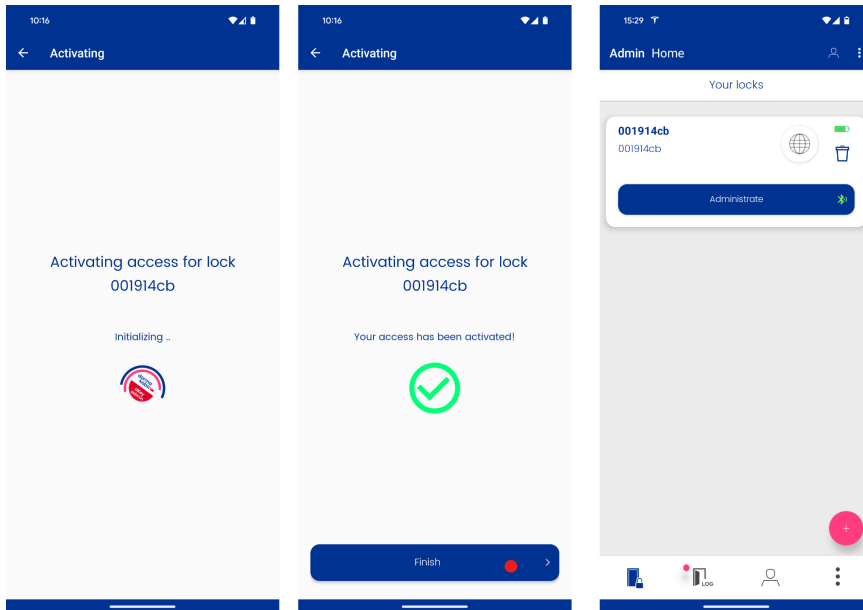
10:16

Activating

Activating access for lock
001914cb

Initializing ..

10:16

Activating

Activating access for lock
001914cb

Your access has been activated!

Finish

15:29

Admin Home

Your locks

001914cb
001914cb

Administrate

LOG